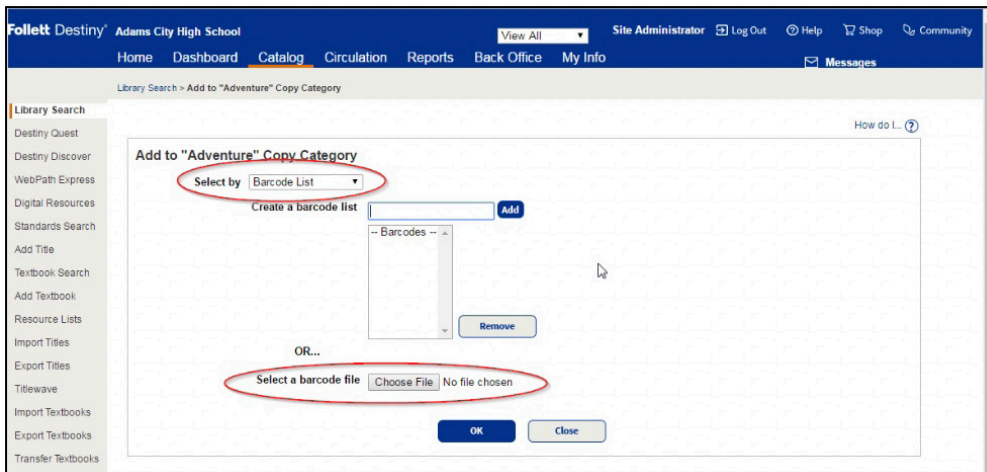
Follett Destiny® Adams City High School

View All

Site Administrator Log Out Help Shop Community

Home Dashboard Catalog Circulation Reports Back Office My Info

Messages

Library Search > Add to "Adventure" Copy Category

Library Search
Destiny Quest
Destiny Discover
WebPath Express
Digital Resources
Standards Search
Add Title
Textbook Search
Add Textbook
Resource Lists
Import Titles
Export Titles
Titlewave
Import Textbooks
Export Textbooks
Transfer Textbooks

How do I...

Add to "Adventure" Copy Category

Select by Barcode List

Create a barcode list Add

-- Barcodes --

Remove

OR...

Select a barcode file Choose File No file chosen

OK Close